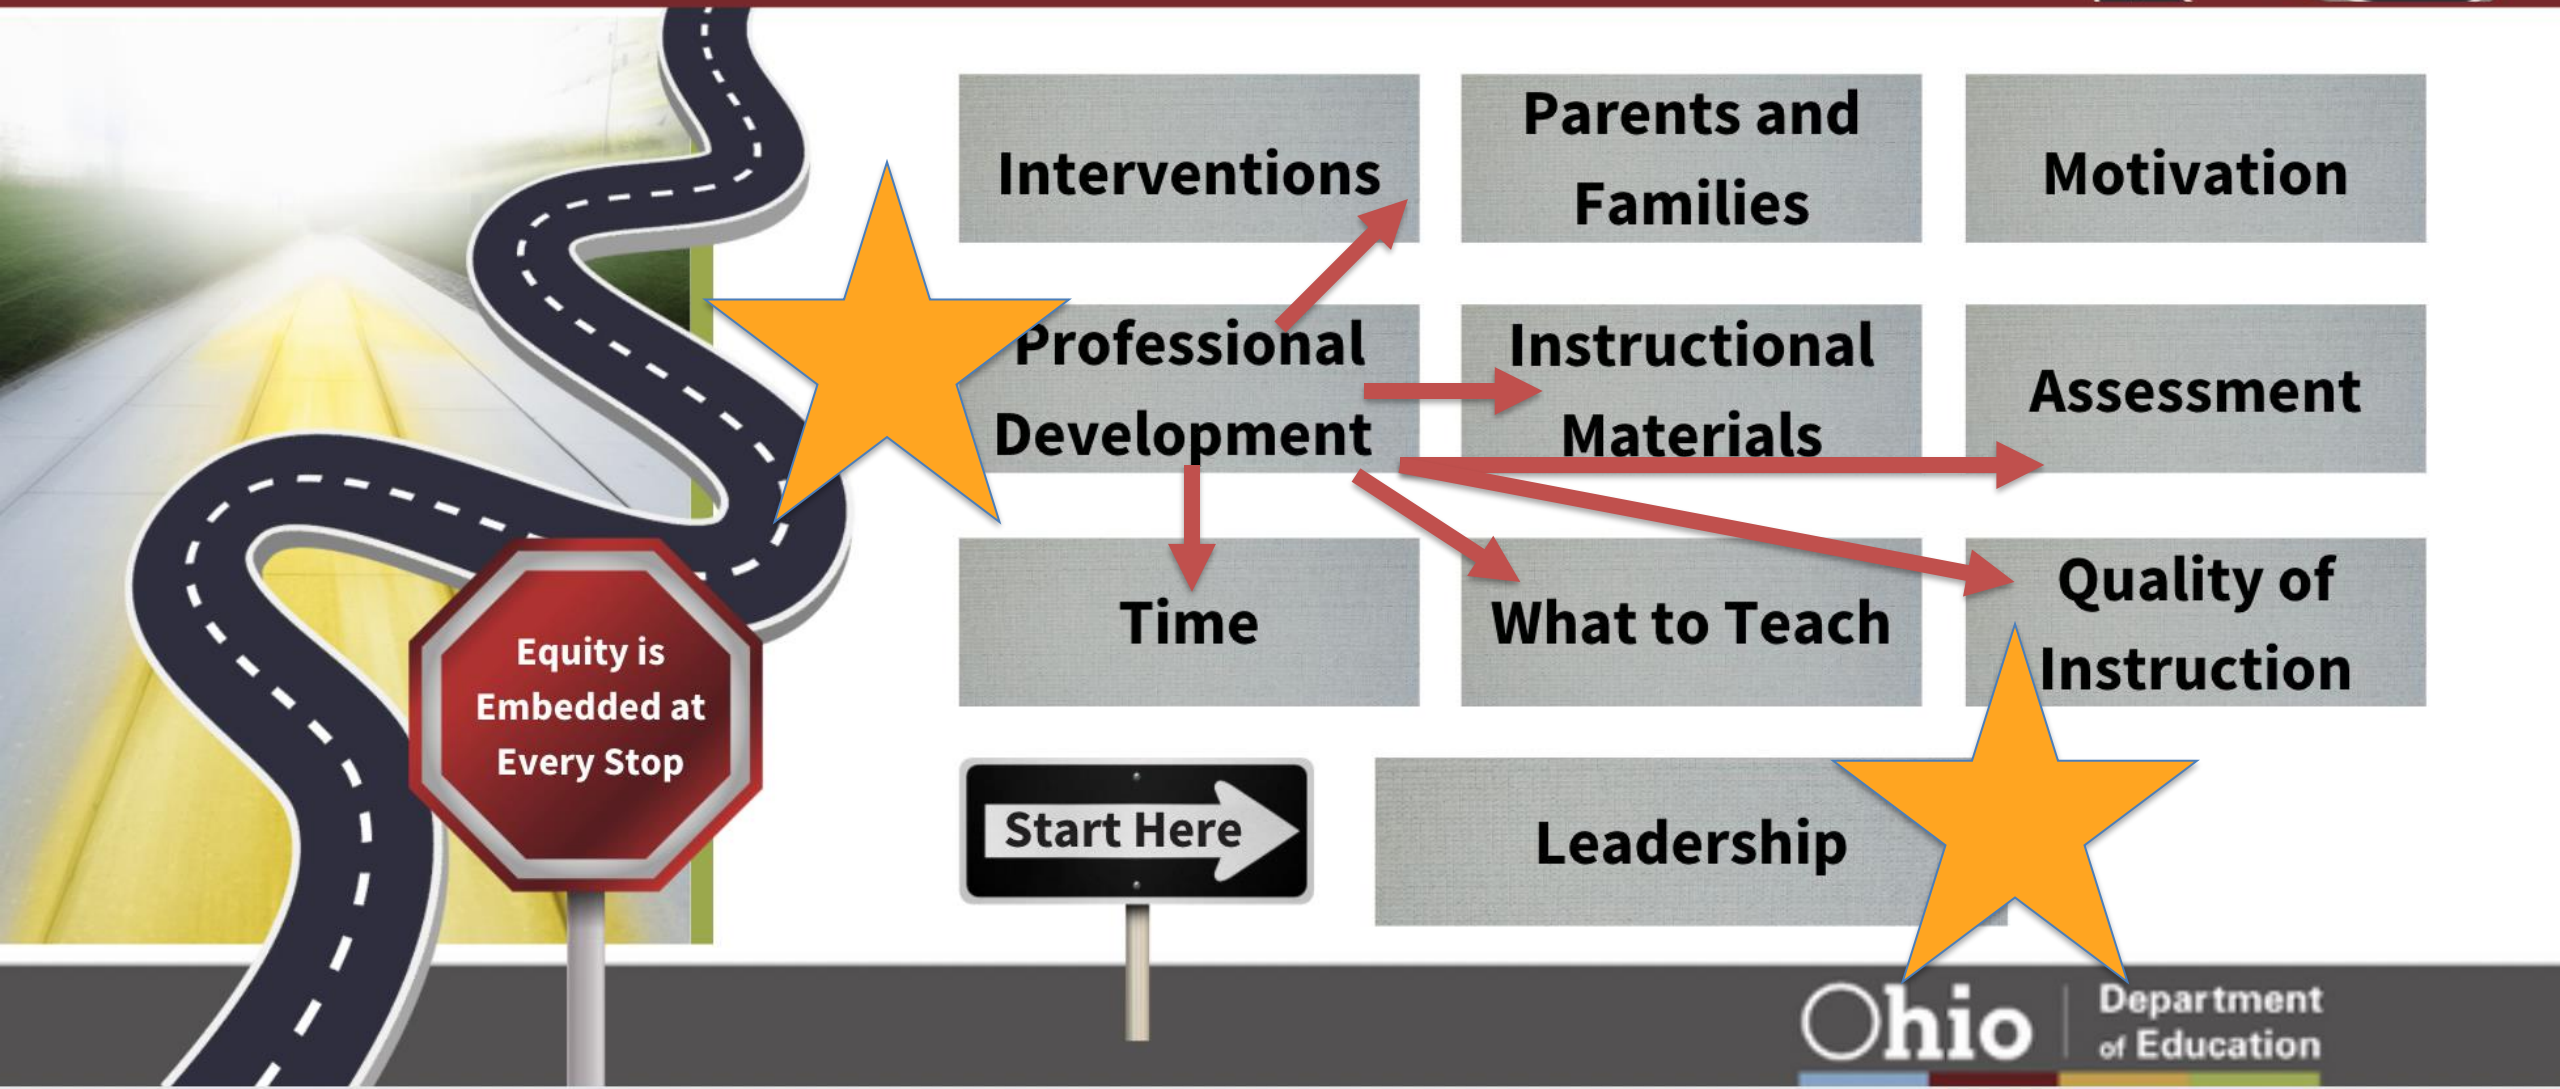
Interventions

Parents and Families

Motivation

Professional Development

Instructional Materials

Assessment

Time

What to Teach

Quality of Instruction

Equity is Embedded at Every Stop

Start Here

Leadership

Ohio Department of Education